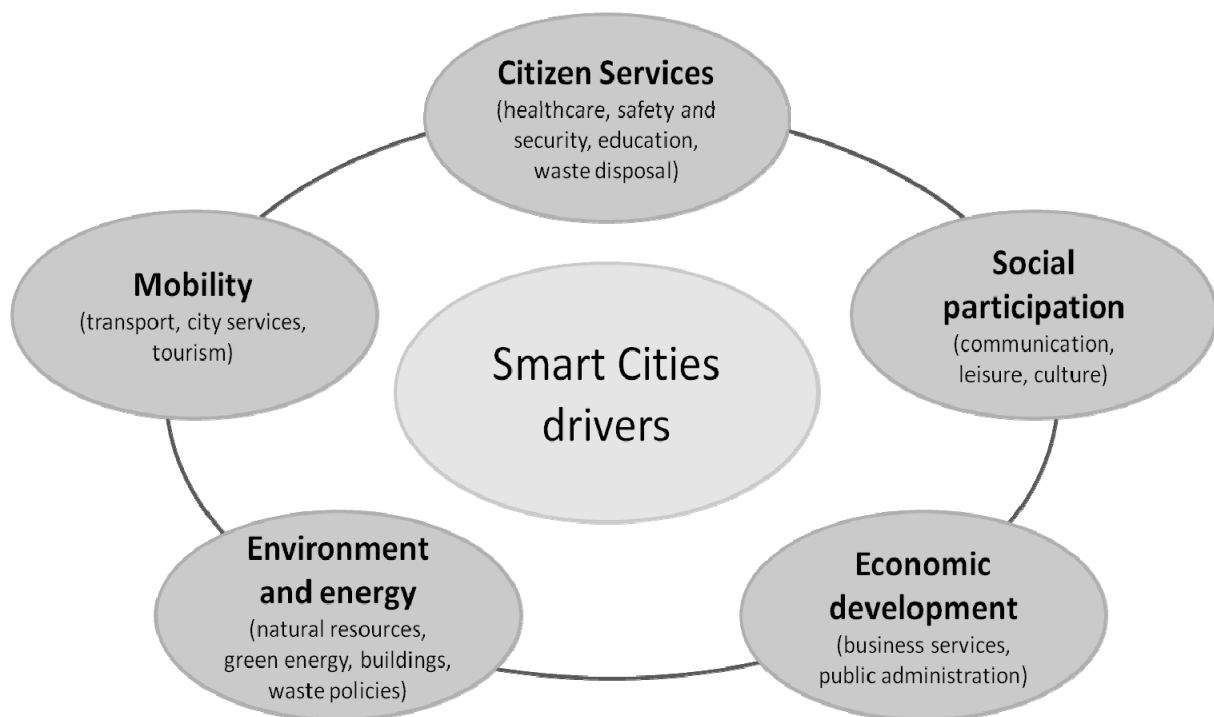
Citizen Services
(healthcare, safety and security, education, waste disposal)

Mobility
(transport, city services, tourism)

Smart Cities drivers

Social participation
(communication, leisure, culture)

Environment and energy
(natural resources, green energy, buildings, waste policies)

Economic development
(business services, public administration)